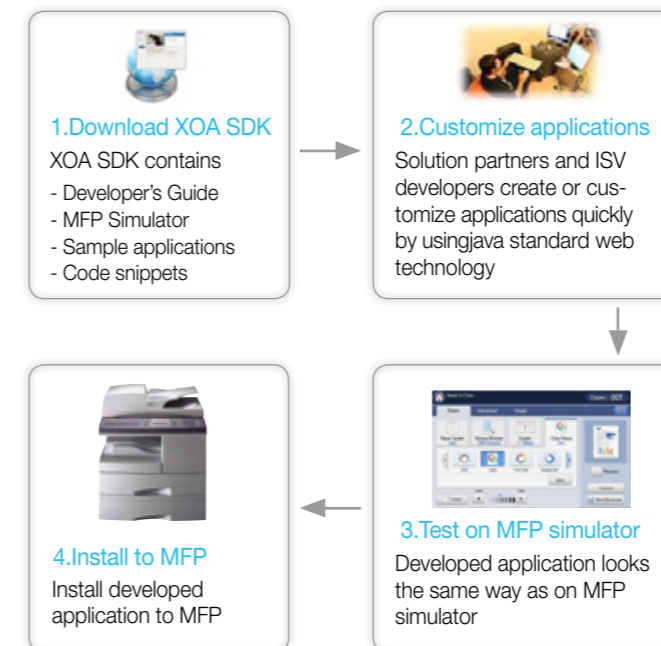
1.Download XOA SDK

XOA SDK contains

- Developer's Guide
- MFP Simulator
- Sample applications
- Code snippets

2.Customize applications

Solution partners and ISV developers create or customize applications quickly by usingjava standard web technology

4.Install to MFP

Install developed application to MFP

3.Test on MFP simulator

Developed application looks the same way as on MFP simulator